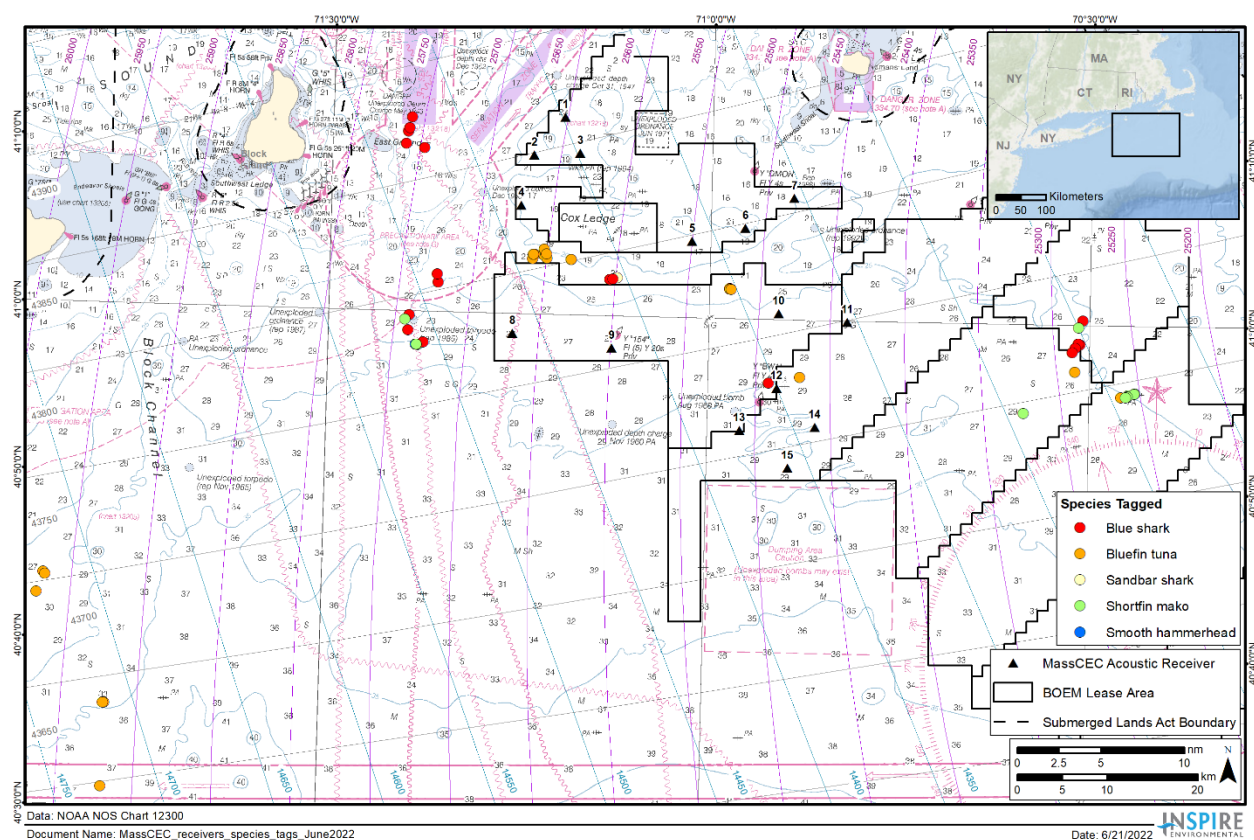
71°30'0"W

71°0'0"W

70°30'0"W

41°10'0"N

41°0'0"N

40°50'0"N

40°40'0"N

40°30'0"N

NY

MA

CT

RI

NY

NJ

Kilometers

0 50 100

Block Channel

Cox Ledge

1

2

3

4

5

6

7

8

9

10

11

12

13

14

15

Species Tagged

Blue shark

Bluefin tuna

Sandbar shark

Shortfin mako

Smooth hammerhead

MassCEC Acoustic Receiver

BOEM Lease Area

Submerged Lands Act Boundary

nm

0 2.5 5 10

km

0 5 10 20

N

Data: NOAA NOS Chart 12300

Document Name: MassCEC_receivers_species_tags_June2022

Date: 6/21/2022

INSPIRE ENVIRONMENTAL